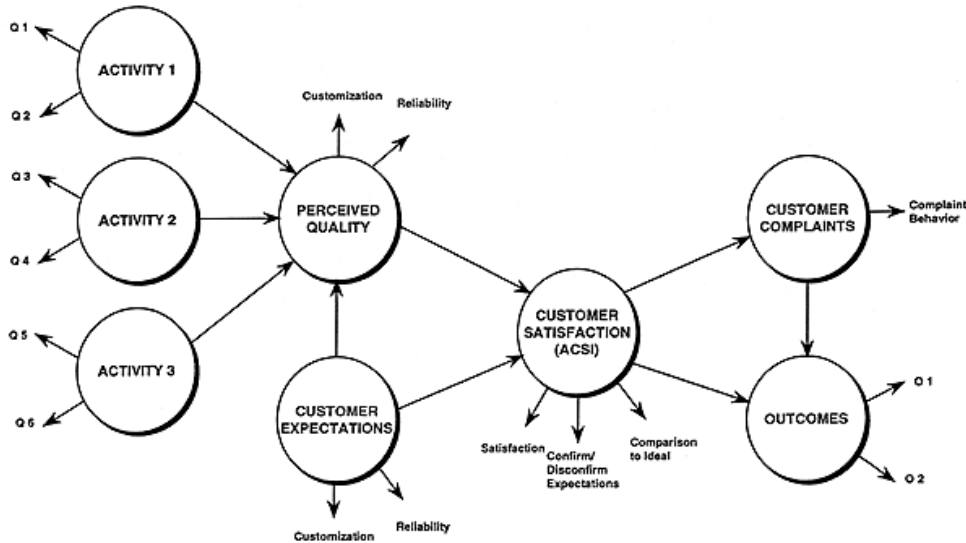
Q 1

ACTIVITY 1

Q 2

Customization

Reliability

Q 3

ACTIVITY 2

PERCEIVED QUALITY

Q 4

CUSTOMER COMPLAINTS

Complaint Behavior

Q 5

ACTIVITY 3

CUSTOMER SATISFACTION (ACSI)

Q 6

CUSTOMER EXPECTATIONS

OUTCOMES

O 1

Satisfaction

Confirm/ Disconfirm Expectations

Comparison to Ideal

O 2

Customization

Reliability